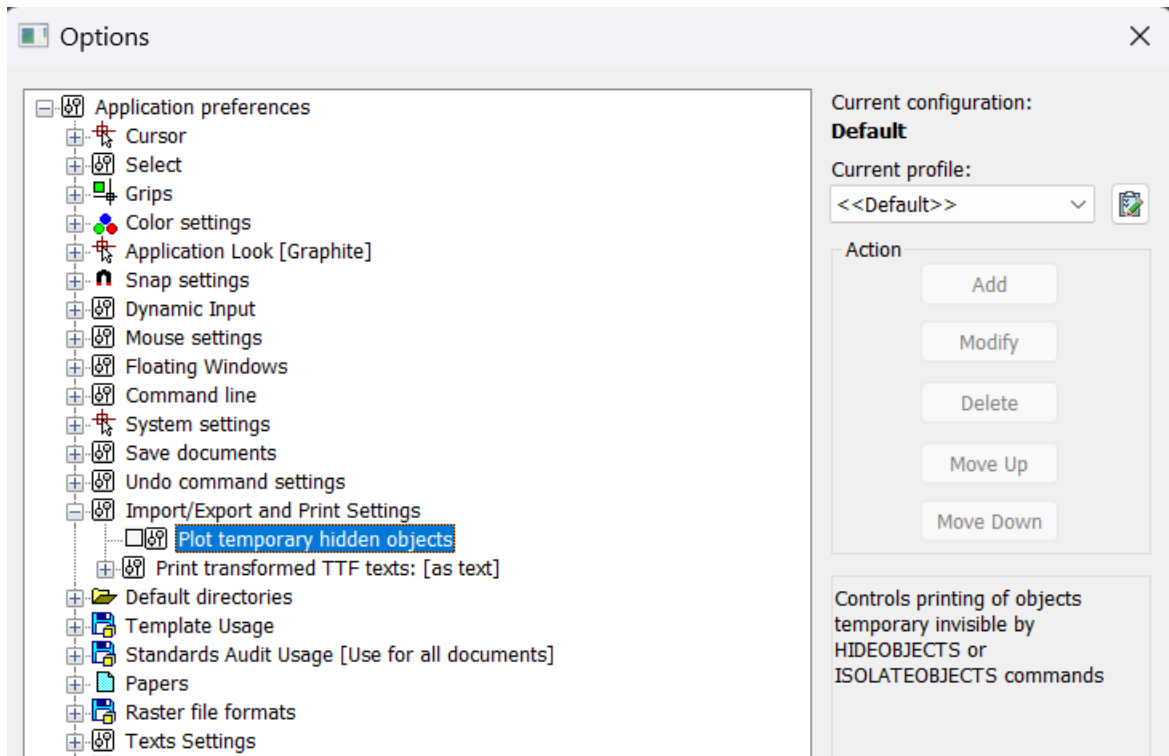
Options

Application preferences
Cursor
Select
Grips
Color settings
Application Look [Graphite]
Snap settings
Dynamic Input
Mouse settings
Floating Windows
Command line
System settings
Save documents
Undo command settings
Import/Export and Print Settings
Plot temporary hidden objects
Print transformed TTF texts: [as text]
Default directories
Template Usage
Standards Audit Usage [Use for all documents]
Papers
Raster file formats
Texts Settings

Current configuration:
Default
Current profile:
<<Default>>
Action
Add
Modify
Delete
Move Up
Move Down

Controls printing of objects temporary invisible by HIDEOBJECTS or ISOLATEOBJECTS commands